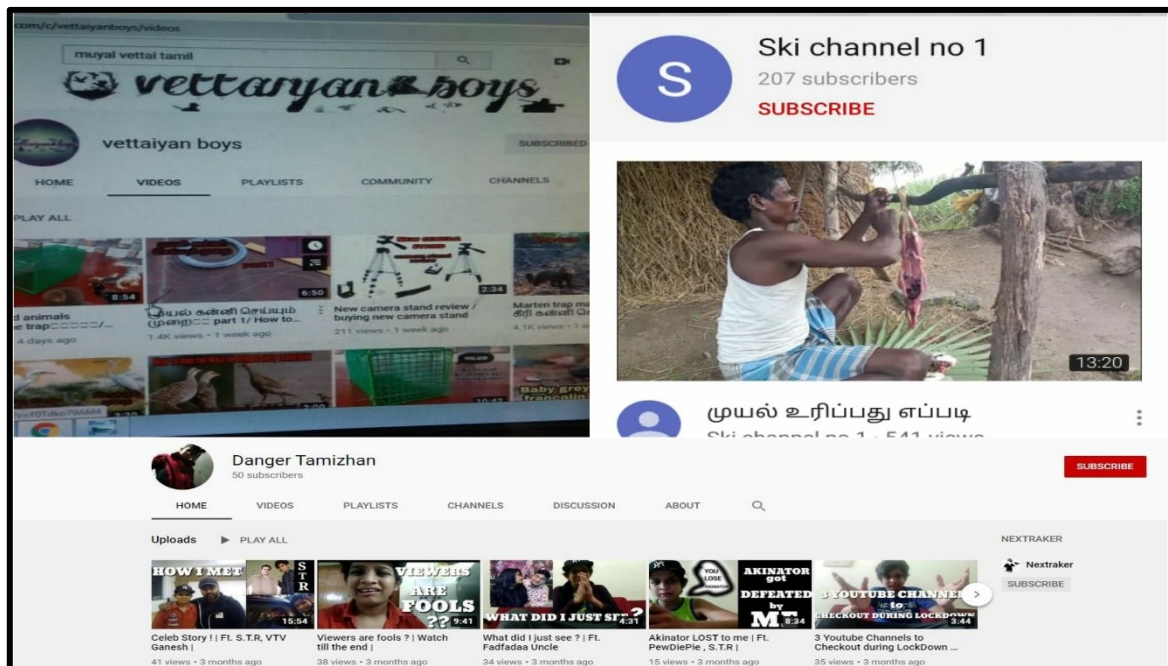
com/c/vettaiyanboys/videos

muyal vettai tamil

vettaiyan boys

vettaiyan boys

SUBSCRIBED

HOME VIDEOS PLAYLISTS COMMUNITY CHANNELS

PLAY ALL

8:54
d animals e trap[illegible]
4 days ago

6:50
முயல் கன்னி செய்யும் முறை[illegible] part 1/ How to...
1.4K views • 1 week ago

2:34
New camera stand review / buying new camera stand
211 views • 1 week ago

Marten trap m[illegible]
4.1K views • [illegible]

Baby grey francolin

Ski channel no 1
207 subscribers
SUBSCRIBE

13:20

முயல் உரிப்பது எப்படி
Ski channel no 1 • 541 views

Danger Tamizhan
50 subscribers

SUBSCRIBE

HOME VIDEOS PLAYLISTS CHANNELS DISCUSSION ABOUT

Uploads ▶ PLAY ALL

HOW I MET S.T.R
15:54
Celeb Story ! | Ft. S.T.R, VTV Ganesh |
41 views • 3 months ago

VIEWERS ARE FOOLS ??
9:41
Viewers are fools ? | Watch till the end |
38 views • 3 months ago

WHAT DID I JUST SEE?
4:31
What did I just see ? | Ft. Fadfadaa Uncle
34 views • 3 months ago

YOU LOSE AKINATOR got DEFEATED by MT
8:34
Akinator LOST to me | Ft. PewDiePie , S.T.R |
15 views • 3 months ago

3 YOUTUBE CHANNELS to CHECKOUT DURING LOCKDOWN
3:44
3 Youtube Channels to Checkout during LockDown ...
35 views • 3 months ago

NEXTRAKER
Nextraker
SUBSCRIBE